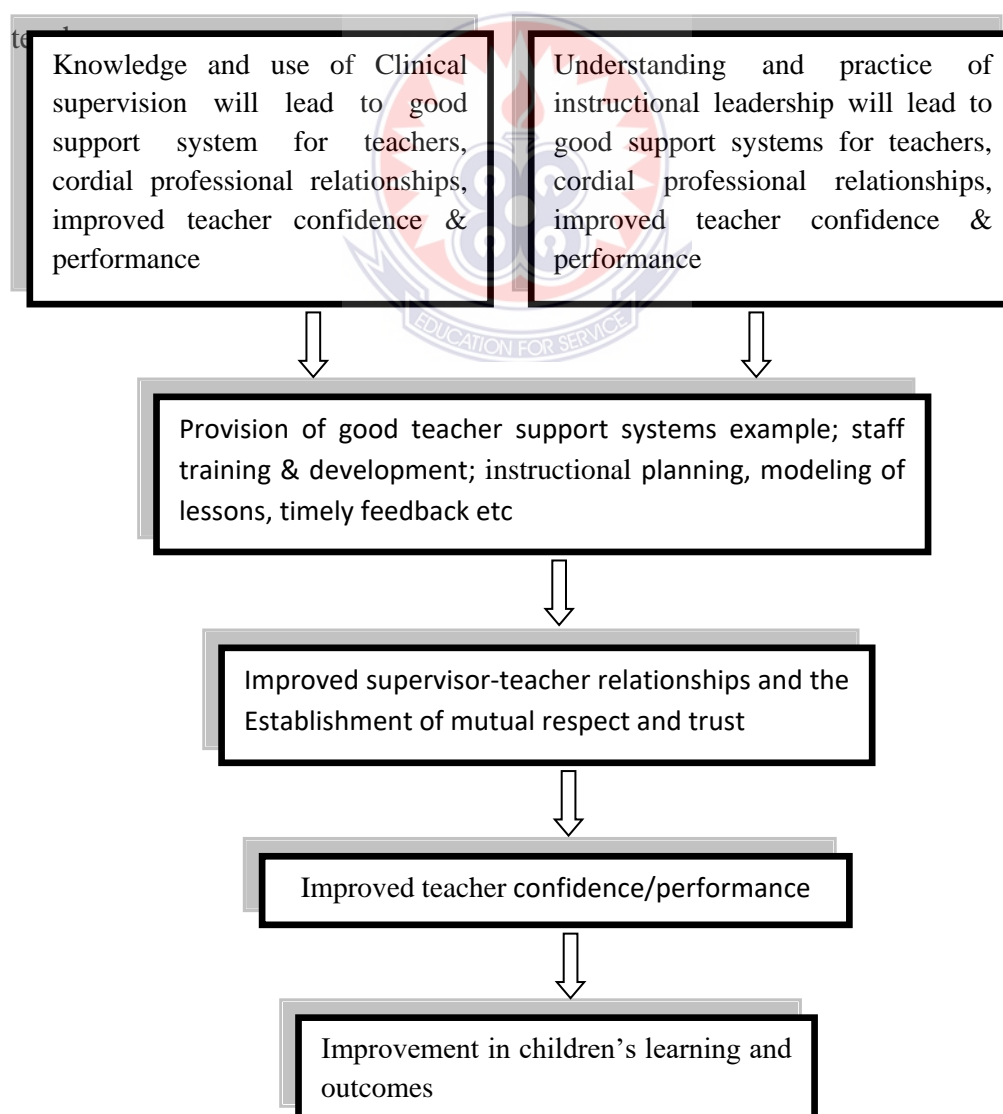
te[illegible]

Knowledge and use of Clinical supervision will lead to good support system for teachers, cordial professional relationships, improved teacher confidence & performance

Understanding and practice of instructional leadership will lead to good support systems for teachers, cordial professional relationships, improved teacher confidence & performance

EDUCATION FOR SERVICE

Provision of good teacher support systems example; staff training & development; instructional planning, modeling of lessons, timely feedback etc

Improved supervisor-teacher relationships and the Establishment of mutual respect and trust

Improved teacher confidence/performance

Improvement in children's learning and outcomes